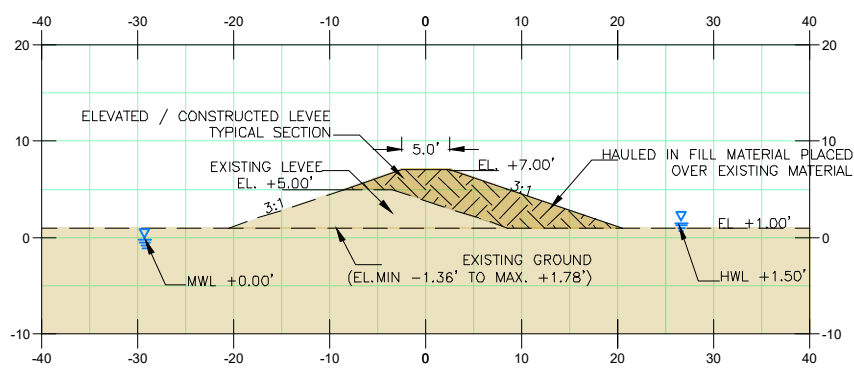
-40 -30 -20 -10 0 10 20 30 40

20 20

10 10

0 0

-10 -10

-40 -30 -20 -10 0 10 20 30 40

ELEVATED / CONSTRUCTED LEVEE TYPICAL SECTION

5.0'

EL. +7.00'

HAULED IN FILL MATERIAL PLACED OVER EXISTING MATERIAL

EXISTING LEVEE EL. +5.00'

3:1

3:1

EL. +1.00'

EXISTING GROUND (EL.MIN -1.36' TO MAX. +1.78')

MWL +0.00'

HWL +1.50'